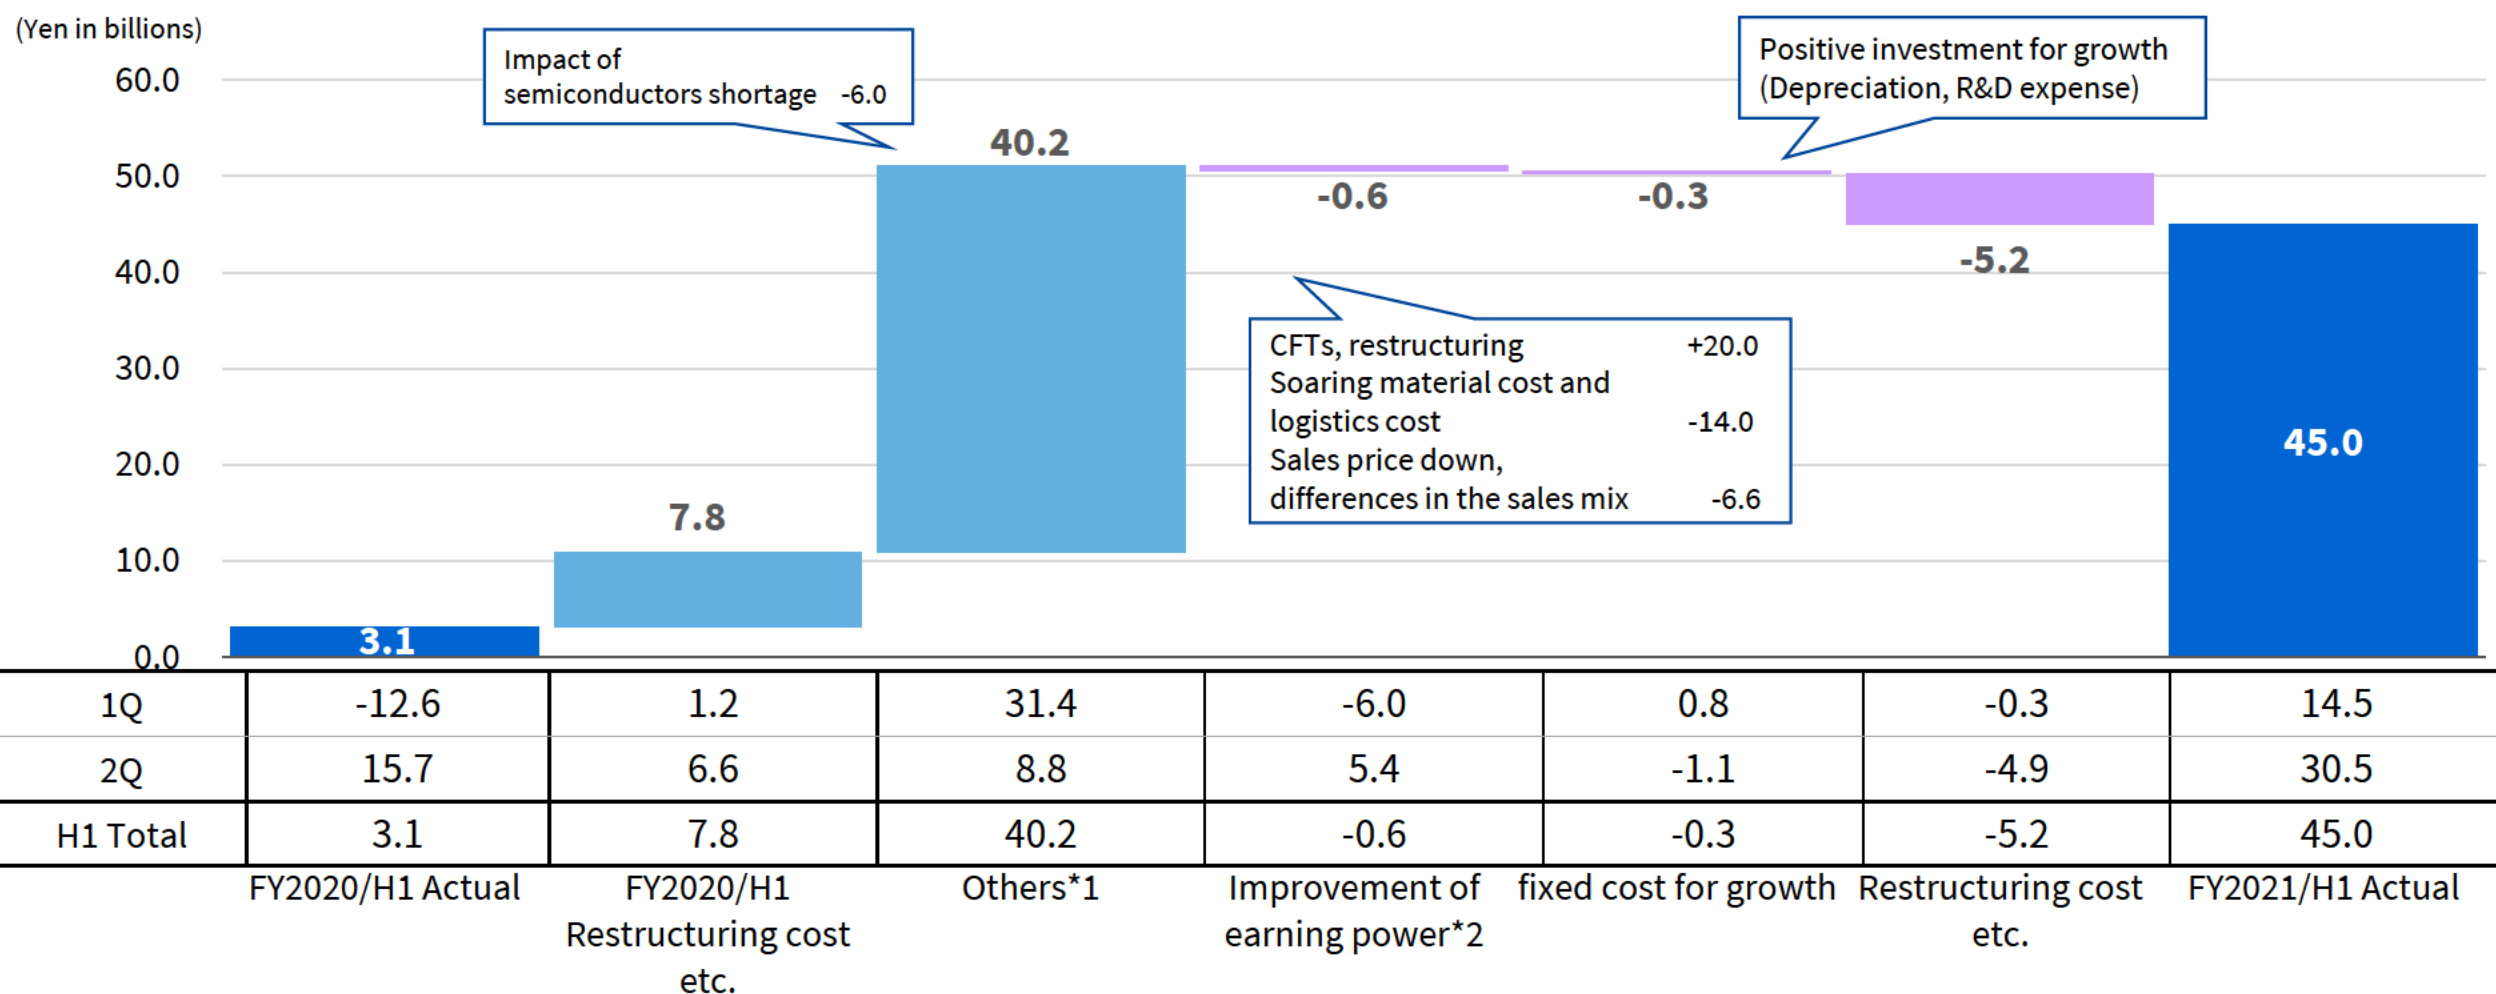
(Yen in billions)

60.0
50.0
40.0
30.0
20.0
10.0
0.0

Impact of semiconductors shortage -6.0

Positive investment for growth (Depreciation, R&D expense)

3.1
7.8
40.2
-0.6
-0.3
-5.2
45.0

CFTs, restructuring +20.0
Soaring material cost and logistics cost -14.0
Sales price down, differences in the sales mix -6.6

| | FY2020/H1 Actual | FY2020/H1 Restructuring cost etc. | Others*1 | Improvement of earning power*2 | fixed cost for growth | Restructuring cost etc. | FY2021/H1 Actual |
|---|---|---|---|---|---|---|---|
| 1Q | -12.6 | 1.2 | 31.4 | -6.0 | 0.8 | -0.3 | 14.5 |
| 2Q | 15.7 | 6.6 | 8.8 | 5.4 | -1.1 | -4.9 | 30.5 |
| H1 Total | 3.1 | 7.8 | 40.2 | -0.6 | -0.3 | -5.2 | 45.0 |